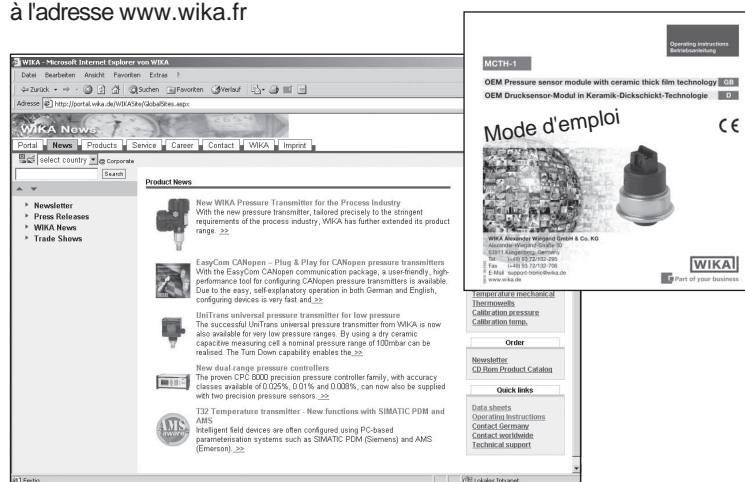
à l'adresse www.wika.fr

WIKA - Microsoft Internet Explorer von WIKA

Datei Bearbeiten Ansicht Favoriten Extras ?

Zurück Suchen Favoriten Verlauf

Adresse http://portal.wika.de/WIKASite/GlobalSites.aspx

WIKA News

Portal News Products Service Career Contact WIKA Imprint

select country Corporate

Search

Product News

Newsletter
Press Releases
WIKA News
Trade Shows

New WIKA Pressure Transmitter for the Process Industry
With the new pressure transmitter, tailored precisely to the stringent requirements of the process industry, WIKA has further extended its product range. >>

EasyCom CANopen – Plug & Play for CANopen pressure transmitters
With the EasyCom CANopen communication package, a user-friendly, high-performance tool for configuring CANopen pressure transmitters is available. Due to the easy, self-explanatory operation in both German and English, configuring devices is very fast and >>

UniTrans universal pressure transmitter for low pressure
The successful UniTrans universal pressure transmitter from WIKA is now also available for very low pressure ranges. By using a dry ceramic capacitive measuring cell a nominal pressure range of 100mbar can be realised. The Turn Down capability enables the >>

New dual-range pressure controllers
The proven CPC 8000 precision pressure controller family, with accuracy classes available of 0.025%, 0.01% and 0.008%, can now also be supplied with two precision pressure sensors. >>

T32 Temperature transmitter - New functions with SIMATIC PDM and AMS
Intelligent field devices are often configured using PC-based parameterisation systems such as SIMATIC PDM (Siemens) and AMS (Emerson). >>

Temperature mechanical
Thermowells
Calibration pressure
Calibration temp.

Order

Newsletter
CD Rom Product Catalog

Quick links

Data sheets
Operating Instructions
Contact Germany
Contact worldwide
Technical support

Fertig

Lokales Intranet

Operating instructions
Betriebsanleitung

MCTH-1

OEM Pressure sensor module with ceramic thick film technology GB

OEM Drucksensor-Modul in Keramik-Dickschickt-Technologie D

Mode d'emploi

CE

WIKA Alexander Wiegand GmbH & Co. KG
Alexander-Wiegand-Straße 30
63911 Klingenberg, Germany
Tel (+49) 93 72/132-295
Fax (+49) 93 72/132-706
E-Mail support-tronic@wika.de
www.wika.de

WIKA

Part of your business